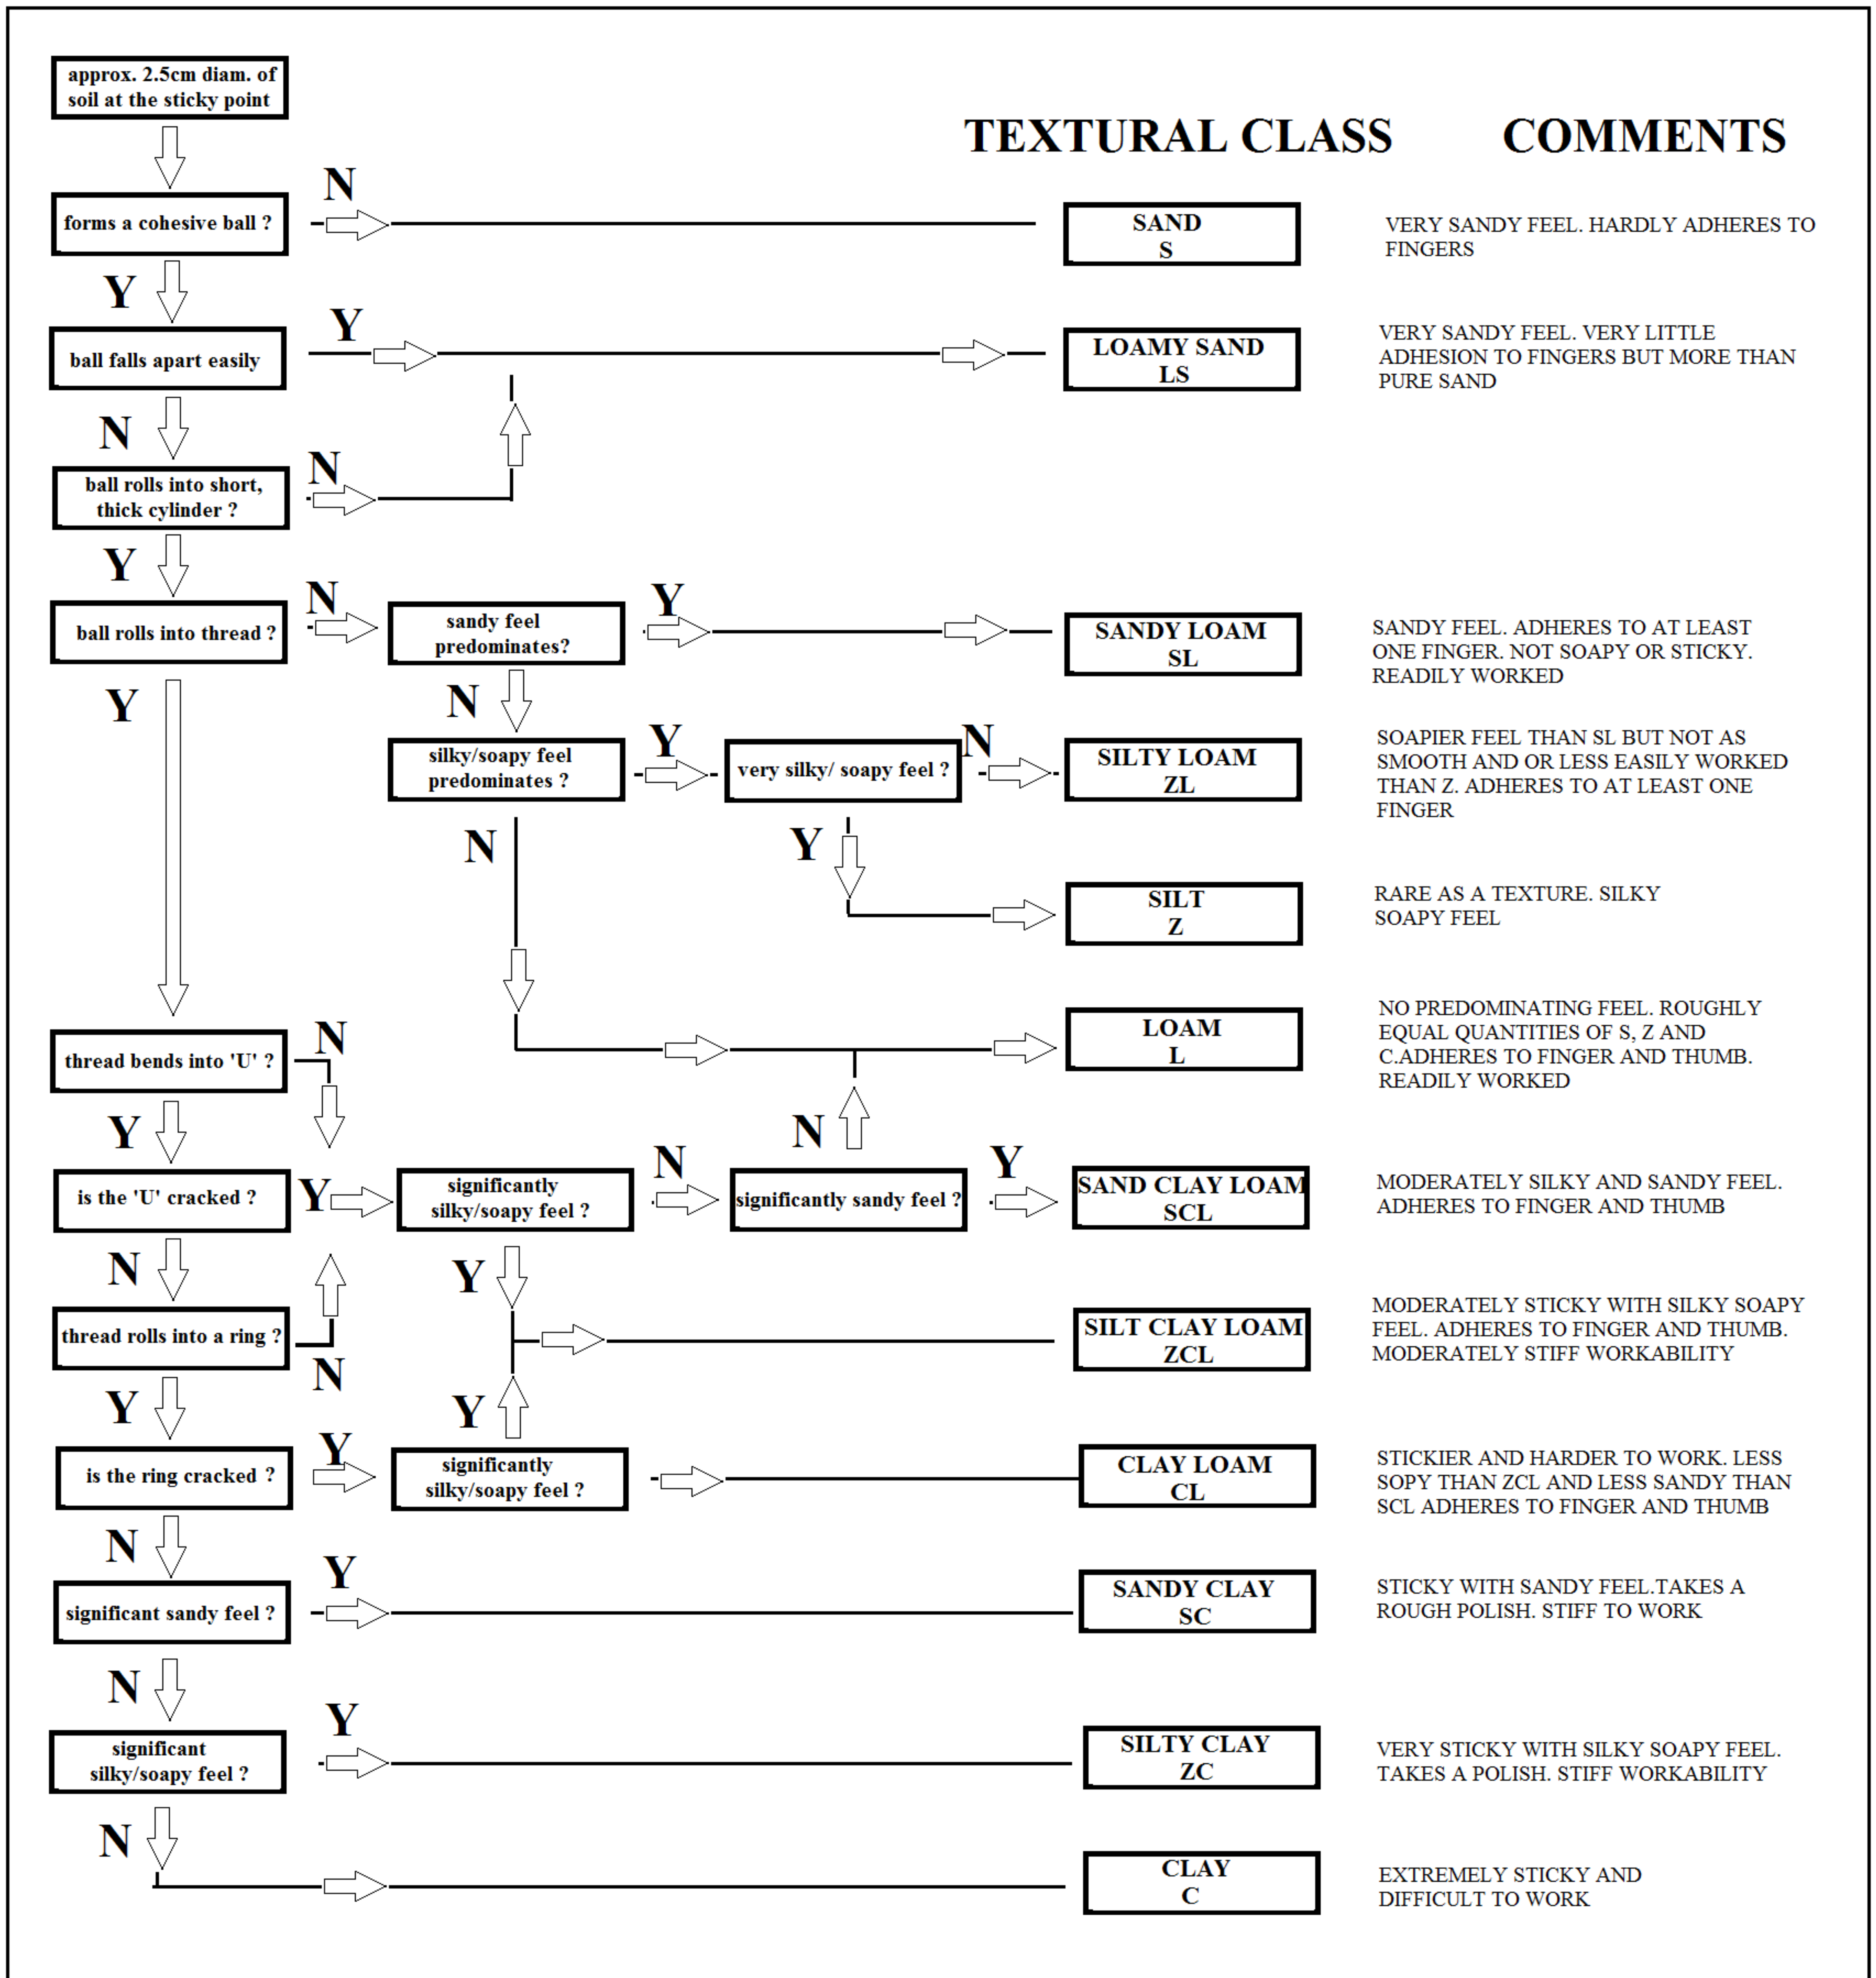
approx. 2.5cm diam. of soil at the sticky point

TEXTURAL CLASS COMMENTS

forms a cohesive ball ?

N

SAND
S

VERY SANDY FEEL. HARDLY ADHERES TO FINGERS

Y

ball falls apart easily

Y

LOAMY SAND
LS

VERY SANDY FEEL. VERY LITTLE ADHESION TO FINGERS BUT MORE THAN PURE SAND

N

ball rolls into short, thick cylinder ?

N

Y

ball rolls into thread ?

N

sandy feel predominates?

Y

SANDY LOAM
SL

SANDY FEEL. ADHERES TO AT LEAST ONE FINGER. NOT SOAPY OR STICKY. READILY WORKED

Y

N

silky/soapy feel predominates ?

Y

very silky/ soapy feel ?

N

SILTY LOAM
ZL

SOAPIER FEEL THAN SL BUT NOT AS SMOOTH AND OR LESS EASILY WORKED THAN Z. ADHERES TO AT LEAST ONE FINGER

N

Y

SILT
Z

RARE AS A TEXTURE. SILKY SOAPY FEEL

LOAM
L

NO PREDOMINATING FEEL. ROUGHLY EQUAL QUANTITIES OF S, Z AND C.ADHERES TO FINGER AND THUMB. READILY WORKED

thread bends into 'U' ?

N

Y

N

is the 'U' cracked ?

Y

significantly silky/soapy feel ?

N

significantly sandy feel ?

Y

SAND CLAY LOAM
SCL

MODERATELY SILKY AND SANDY FEEL. ADHERES TO FINGER AND THUMB

N

Y

thread rolls into a ring ?

SILT CLAY LOAM
ZCL

MODERATELY STICKY WITH SILKY SOAPY FEEL. ADHERES TO FINGER AND THUMB. MODERATELY STIFF WORKABILITY

N

Y

Y

is the ring cracked ?

Y

significantly silky/soapy feel ?

CLAY LOAM
CL

STICKIER AND HARDER TO WORK. LESS SOPY THAN ZCL AND LESS SANDY THAN SCL ADHERES TO FINGER AND THUMB

N

significant sandy feel ?

Y

SANDY CLAY
SC

STICKY WITH SANDY FEEL.TAKES A ROUGH POLISH. STIFF TO WORK

N

significant silky/soapy feel ?

Y

SILTY CLAY
ZC

VERY STICKY WITH SILKY SOAPY FEEL. TAKES A POLISH. STIFF WORKABILITY

N

CLAY
C

EXTREMELY STICKY AND DIFFICULT TO WORK